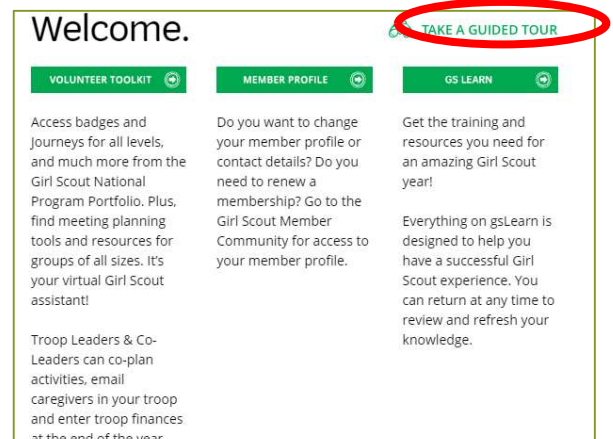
Welcome.

TAKE A GUIDED TOUR

VOLUNTEER TOOLKIT

Access badges and Journeys for all levels, and much more from the Girl Scout National Program Portfolio. Plus, find meeting planning tools and resources for groups of all sizes. It's your virtual Girl Scout assistant!

Troop Leaders & Co-Leaders can co-plan activities, email caregivers in your troop and enter troop finances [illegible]

MEMBER PROFILE

Do you want to change your member profile or contact details? Do you need to renew a membership? Go to the Girl Scout Member Community for access to your member profile.

GS LEARN

Get the training and resources you need for an amazing Girl Scout year!

Everything on gsLearn is designed to help you have a successful Girl Scout experience. You can return at any time to review and refresh your knowledge.